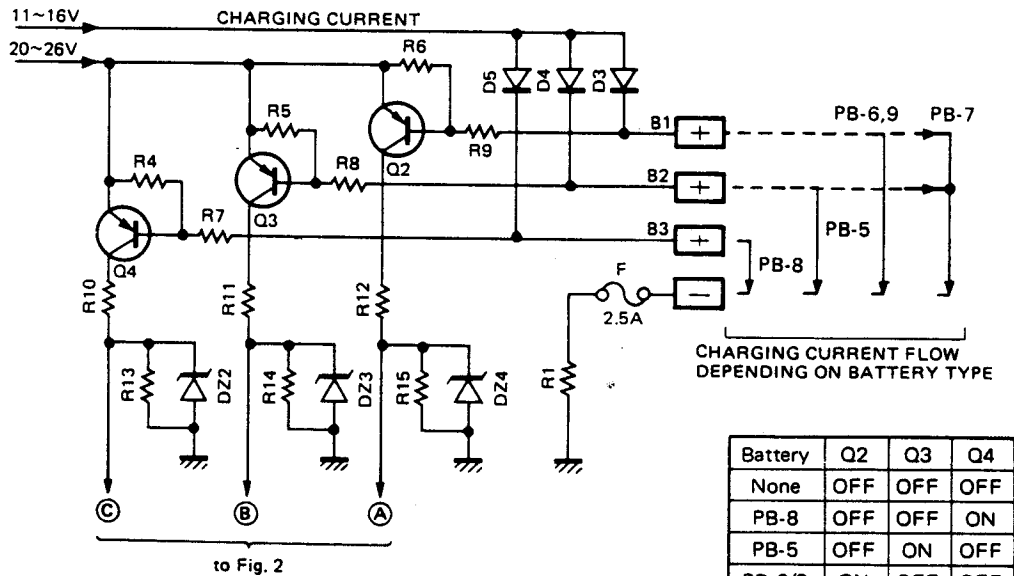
11~16V
CHARGING CURRENT
20~26V

R6
D5 D4 D3
R5
R4
R8
Q2
R9
B1
PB-6,9
PB-7
Q3
B2
R7
Q4
B3
PB-5
PB-8
R10
R11
R12
F
2.5A
R13
DZ2
R14
DZ3
R15
DZ4
R1

CHARGING CURRENT FLOW DEPENDING ON BATTERY TYPE

Ⓒ Ⓑ Ⓐ
to Fig. 2

| Battery | Q2 | Q3 | Q4 |
|---|---|---|---|
| None | OFF | OFF | OFF |
| PB-8 | OFF | OFF | ON |
| PB-5 | OFF | ON | OFF |
| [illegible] | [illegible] | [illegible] | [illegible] |